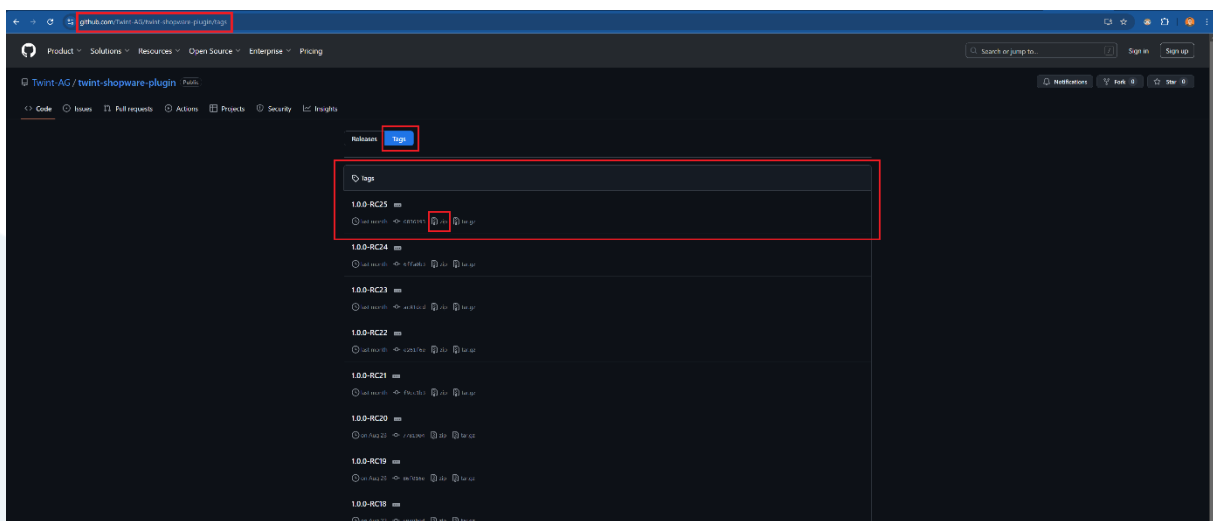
github.com/Twint-AG/twint-shopware-plugin/tags

Product Solutions Resources Open Source Enterprise Pricing

Search or jump to... Sign in Sign up

Twint-AG / twint-shopware-plugin Public

Notifications Fork 0 Star 0

Code Issues Pull requests Actions Projects Security Insights

Releases Tags

Tags

1.0.0-RC25
last month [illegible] zip tar.gz

1.0.0-RC24
last month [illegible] zip tar.gz

1.0.0-RC23
last month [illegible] zip tar.gz

1.0.0-RC22
last month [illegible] zip tar.gz

1.0.0-RC21
last month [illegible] zip tar.gz

1.0.0-RC20
on Aug 28 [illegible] zip tar.gz

1.0.0-RC19
on Aug 28 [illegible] zip tar.gz

1.0.0-RC18
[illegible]